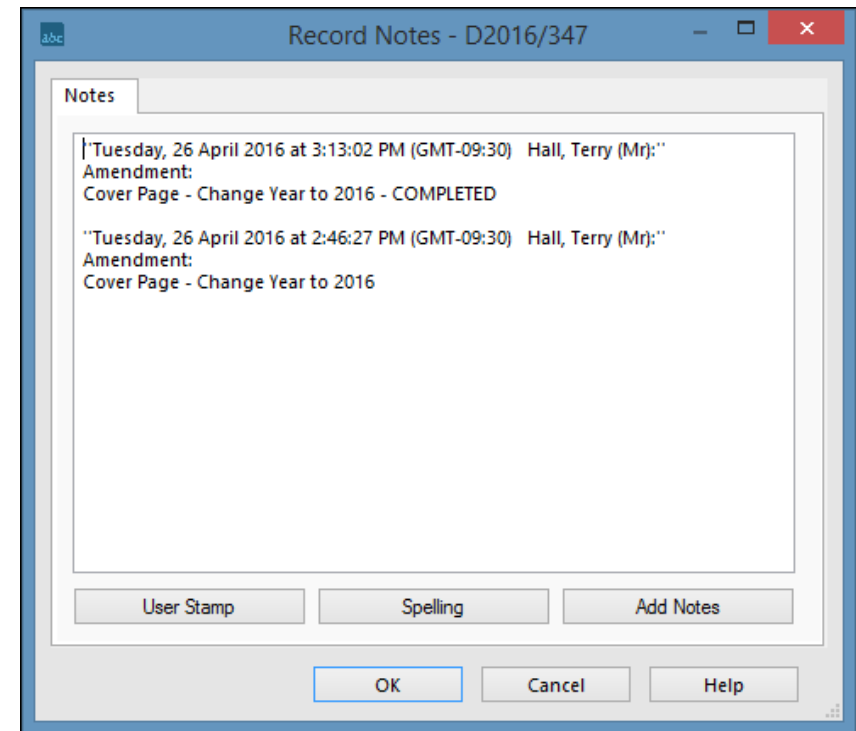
abc

Record Notes - D2016/347

Notes

''Tuesday, 26 April 2016 at 3:13:02 PM (GMT-09:30) Hall, Terry (Mr):''
Amendment:
Cover Page - Change Year to 2016 - COMPLETED

''Tuesday, 26 April 2016 at 2:46:27 PM (GMT-09:30) Hall, Terry (Mr):''
Amendment:
Cover Page - Change Year to 2016

User Stamp | Spelling | Add Notes

OK | Cancel | Help